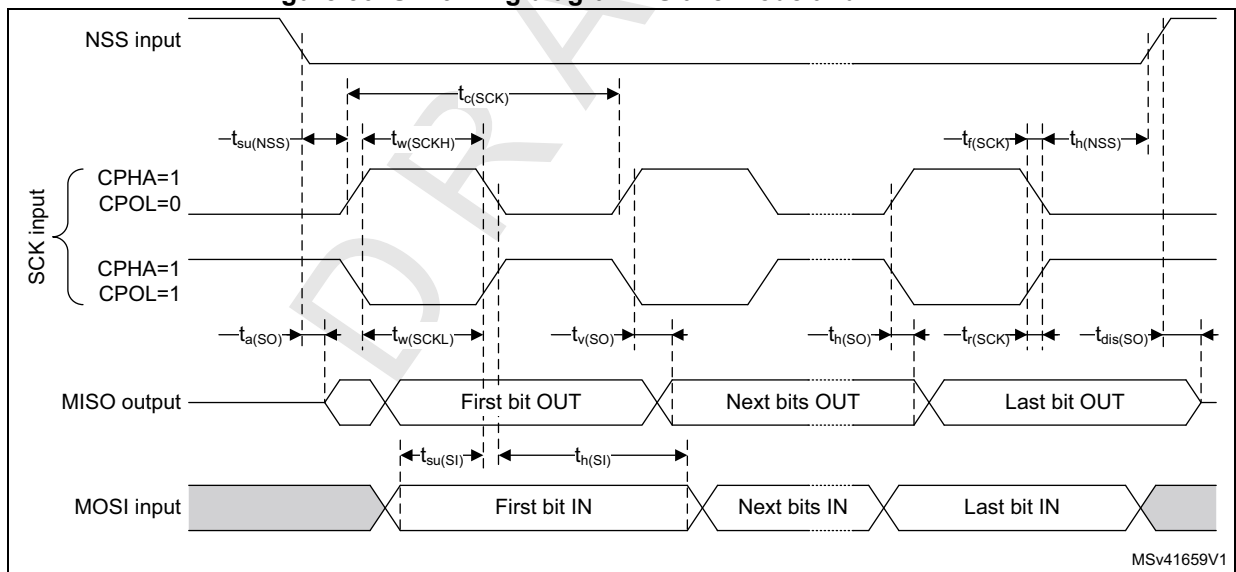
NSS input

$t_{c(SCK)}$

$t_{su(NSS)}$ $t_{w(SCKH)}$ $t_{f(SCK)}$ $t_{h(NSS)}$

SCK input

CPHA=1
CPOL=0

CPHA=1
CPOL=1

$t_{a(SO)}$ $t_{w(SCKL)}$ $t_{v(SO)}$ $t_{h(SO)}$ $t_{r(SCK)}$ $t_{dis(SO)}$

MISO output

First bit OUT

Next bits OUT

Last bit OUT

$t_{su(SI)}$ $t_{h(SI)}$

MOSI input

First bit IN

Next bits IN

Last bit IN

MSv41659V1